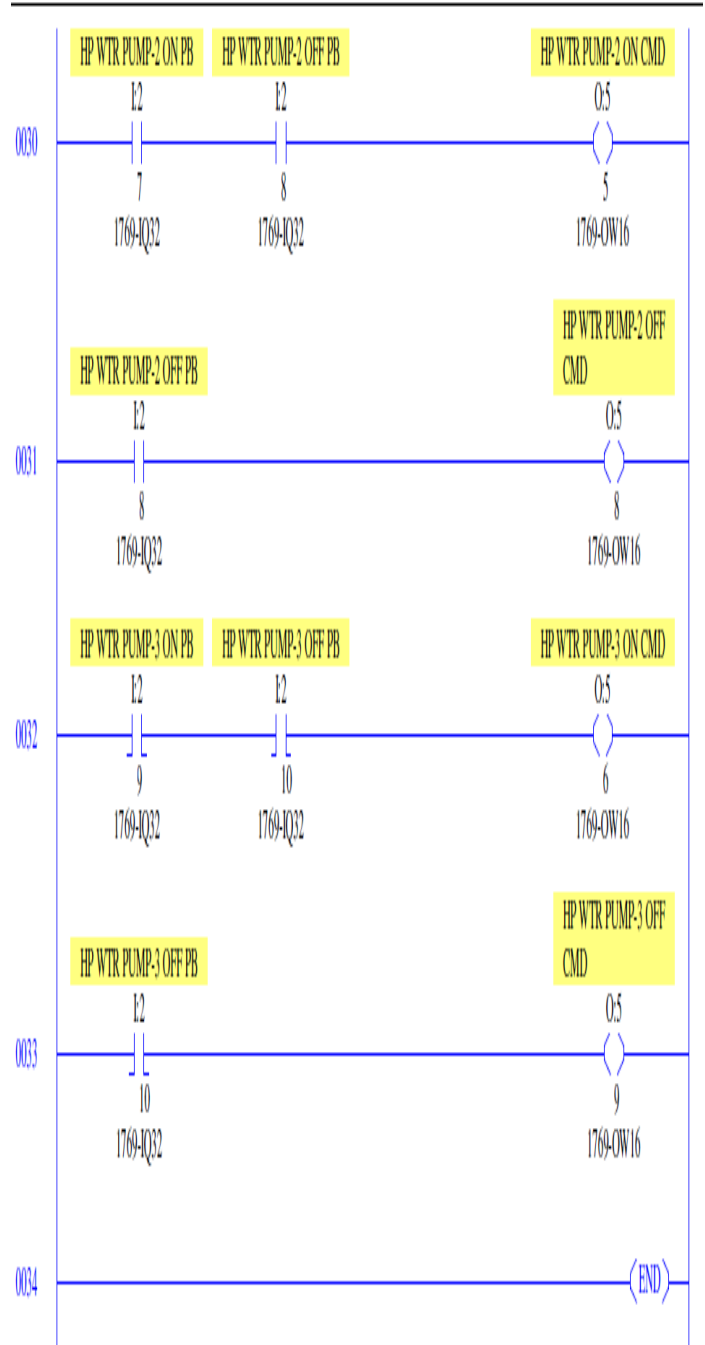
HP WTR PUMP-2 ON PB
I:2
0030
7
1769-IQ32

HP WTR PUMP-2 OFF PB
I:2
8
1769-IQ32

HP WTR PUMP-2 ON CMD
O:5
5
1769-OW16

HP WTR PUMP-2 OFF PB
I:2
0031
8
1769-IQ32

HP WTR PUMP-2 OFF CMD
O:5
8
1769-OW16

HP WTR PUMP-3 ON PB
I:2
0032
9
1769-IQ32

HP WTR PUMP-3 OFF PB
I:2
10
1769-IQ32

HP WTR PUMP-3 ON CMD
O:5
6
1769-OW16

HP WTR PUMP-3 OFF PB
I:2
0033
10
1769-IQ32

HP WTR PUMP-3 OFF CMD
O:5
9
1769-OW16

0034
END